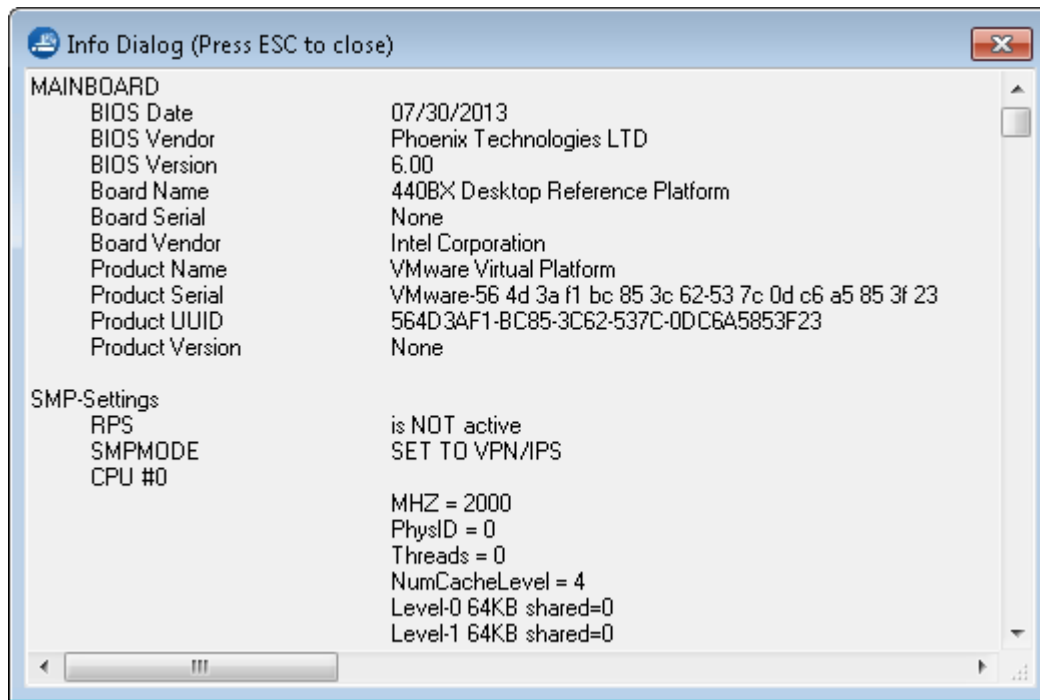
Info Dialog (Press ESC to close)

MAINBOARD

| | |
|---|---|
| BIOS Date | 07/30/2013 |
| BIOS Vendor | Phoenix Technologies LTD |
| BIOS Version | 6.00 |
| Board Name | 440BX Desktop Reference Platform |
| Board Serial | None |
| Board Vendor | Intel Corporation |
| Product Name | VMware Virtual Platform |
| Product Serial | VMware-56 4d 3a f1 bc 85 3c 62-53 7c 0d c6 a5 85 3f 23 |
| Product UUID | 564D3AF1-BC85-3C62-537C-0DC6A5853F23 |
| Product Version | None |

SMP-Settings

| | |
|---|---|
| RPS | is NOT active |
| SMPMODE | SET TO VPN/IPS |
| CPU #0 | |

MHZ = 2000
PhysID = 0
Threads = 0
NumCacheLevel = 4
Level-0 64KB shared=0
Level-1 64KB shared=0